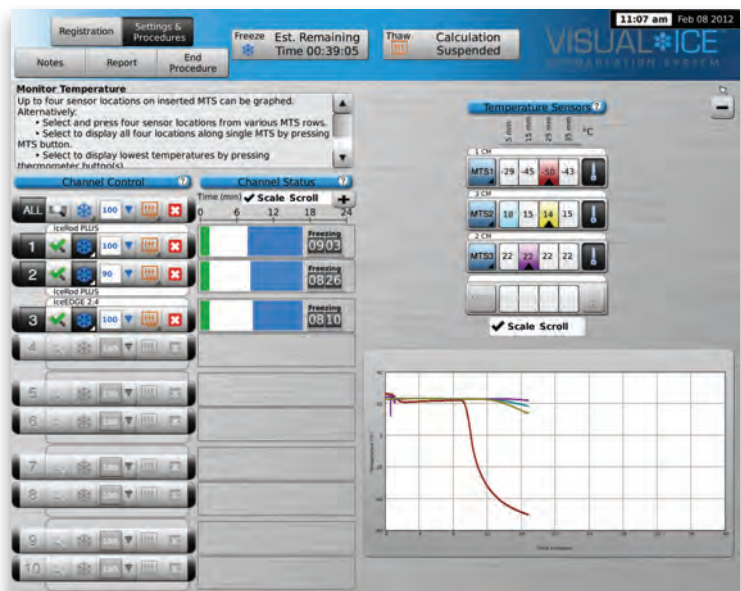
Registration

Settings & Procedures

Notes

Report

End Procedure

Freeze

Est. Remaining Time 00:39:05

Thaw

Calculation Suspended

11:07 am Feb 08 2012

VISUAL✻ICE

CRYOABLATION SYSTEM

Monitor Temperature

Up to four sensor locations on inserted MTS can be graphed. Alternatively:

• Select and press four sensor locations from various MTS rows.

• Select to display all four locations along single MTS by pressing MTS button.

• Select to display lowest temperatures by pressing thermometer button(s).

Temperature Sensors

5 mm 15 mm 25 mm 35 mm °C

1 CM

MTS1 -29 -45 -50 -43

2 CM

MTS2 18 15 14 15

2 CM

MTS3 22 22 22 22

✔ Scale Scroll

Channel Control

Channel Status

ALL 100

Time (min) ✔ Scale Scroll

0 6 12 18 24

IceRod PLUS

1 100

Freezing 09:03

2 90

Freezing 08:26

IceRod PLUS

IceEDGE 2.4

3 100

Freezing 08:10

4

5

6

7

8

9

10